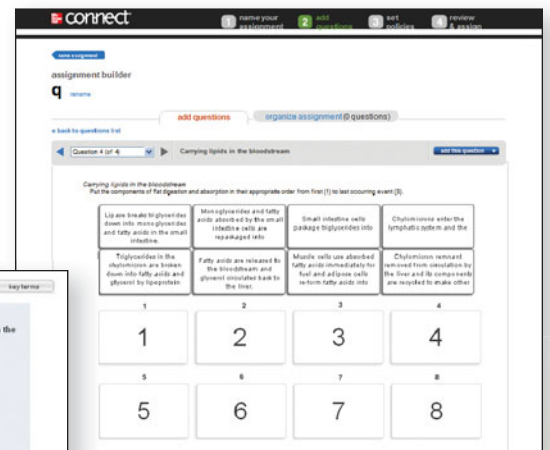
connect

1 name your assignment 2 add questions 3 set policies 4 review & assign

save assignment

assignment builder

q rename

add questions organize assignment (0 questions)

« back to questions list

Question 4 (of 4) Carrying lipids in the bloodstream add this question

Carrying lipids in the bloodstream
Put the components of fat digestion and absorption in their appropriate order from first (1) to last occurring event (8).

Lipase breaks triglycerides down into monoglycerides and fatty acids in the small intestine.

Monoglycerides and fatty acids absorbed by the small intestine cells are repackaged into

Small intestine cells package triglycerides into

Chylomicrons enter the lymphatic system and the

Triglycerides in the chylomicron are broken down into fatty acids and glycerol by lipoprotein

Fatty acids are released to the bloodstream and glycerol circulated back to the liver.

Muscle cells use absorbed fatty acids immediately for fuel and adipose cells re-form fatty acids into

Chylomicron remnant removed from circulation by the liver and its components are recycled to make other

key terms

the

1 1
2 2
3 3
4 4
5 5
6 6
7 7
8 8